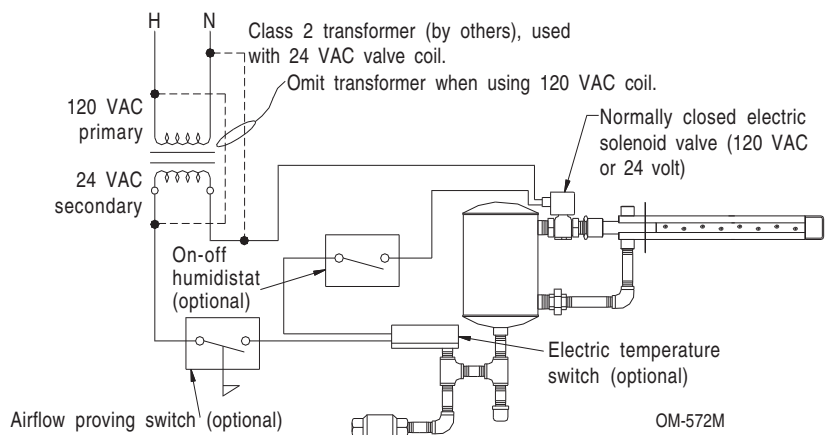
H

N

Class 2 transformer (by others), used with 24 VAC valve coil.

Omit transformer when using 120 VAC coil.

120 VAC primary

24 VAC secondary

Normally closed electric solenoid valve (120 VAC or 24 volt)

On-off humidistat (optional)

Electric temperature switch (optional)

Airflow proving switch (optional)

OM-572M